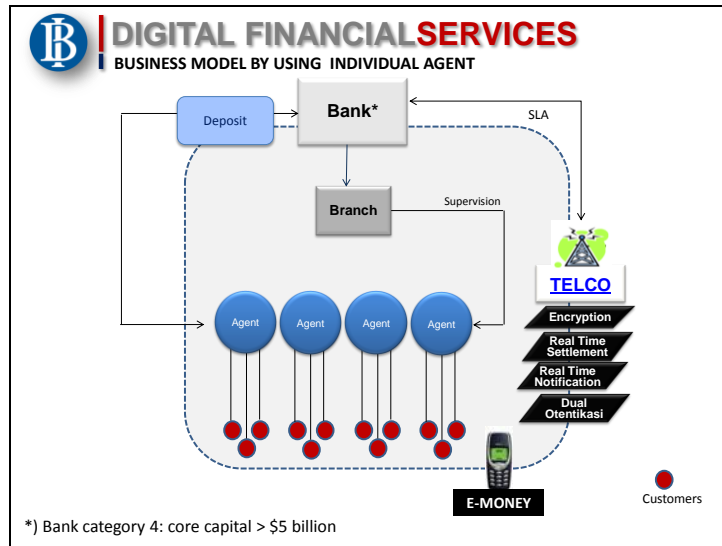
DIGITAL FINANCIALSERVICES
BUSINESS MODEL BY USING INDIVIDUAL AGENT

Deposit
Bank*
SLA
Branch
Supervision
TELCO
Agent
Agent
Agent
Agent
Encryption
Real Time Settlement
Real Time Notification
Dual Otentikasi
E-MONEY
Customers

*) Bank category 4: core capital > $5 billion